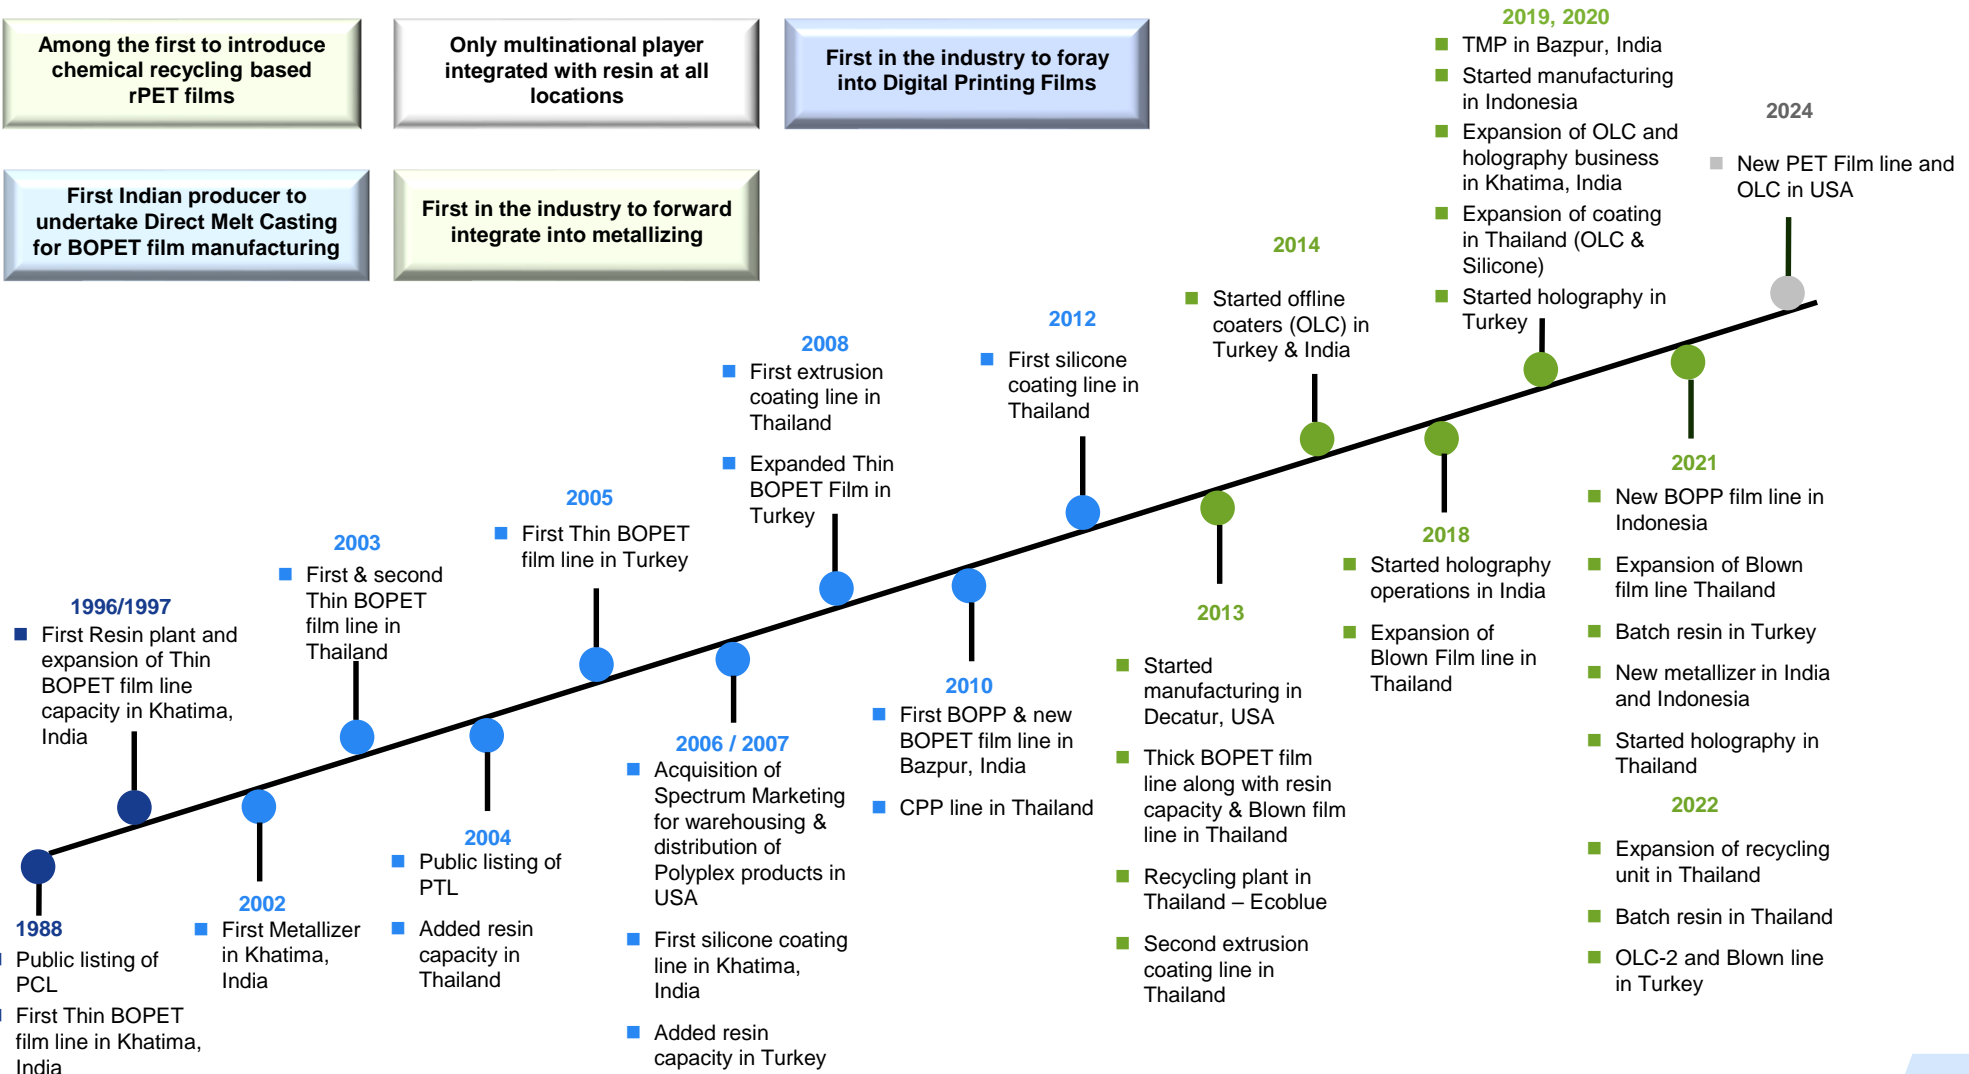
Among the first to introduce chemical recycling based rPET films

Only multinational player integrated with resin at all locations

First in the industry to foray into Digital Printing Films

First Indian producer to undertake Direct Melt Casting for BOPET film manufacturing

First in the industry to forward integrate into metallizing

1988
Public listing of PCL
First Thin BOPET film line in Khatima, India

1996/1997
First Resin plant and expansion of Thin BOPET film line capacity in Khatima, India

2002
First Metallizer in Khatima, India

2003
First & second Thin BOPET film line in Thailand

2004
Public listing of PTL
Added resin capacity in Thailand

2005
First Thin BOPET film line in Turkey

2006 / 2007
Acquisition of Spectrum Marketing for warehousing & distribution of Polyplex products in USA
First silicone coating line in Khatima, India
Added resin capacity in Turkey

2008
First extrusion coating line in Thailand
Expanded Thin BOPET Film in Turkey

2010
First BOPP & new BOPET film line in Bazpur, India
CPP line in Thailand

2012
First silicone coating line in Thailand

2013
Started manufacturing in Decatur, USA
Thick BOPET film line along with resin capacity & Blown film line in Thailand
Recycling plant in Thailand – Ecoblue
Second extrusion coating line in Thailand

2014
Started offline coaters (OLC) in Turkey & India

2018
Started holography operations in India
Expansion of Blown Film line in Thailand

2019, 2020
TMP in Bazpur, India
Started manufacturing in Indonesia
Expansion of OLC and holography business in Khatima, India
Expansion of coating in Thailand (OLC & Silicone)
Started holography in Turkey

2021
New BOPP film line in Indonesia
Expansion of Blown film line Thailand
Batch resin in Turkey
New metallizer in India and Indonesia
Started holography in Thailand

2022
Expansion of recycling unit in Thailand
Batch resin in Thailand
OLC-2 and Blown line in Turkey

2024
New PET Film line and OLC in USA